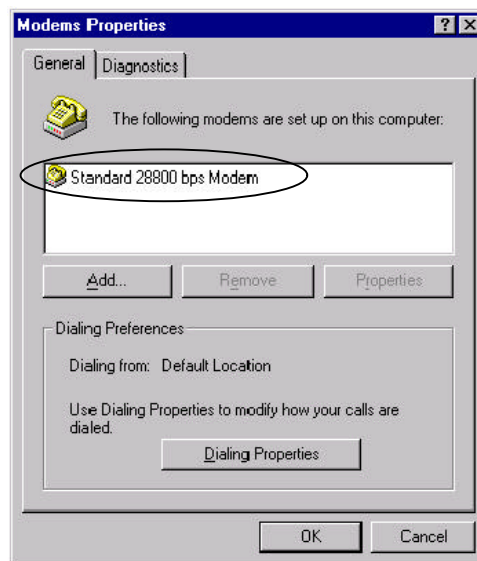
Modems Properties

?

General

Diagnostics

The following modems are set up on this computer:

Standard 28800 bps Modem

Add...

Remove

Properties

Dialing Preferences

Dialing from: Default Location

Use Dialing Properties to modify how your calls are dialed.

Dialing Properties

OK

Cancel